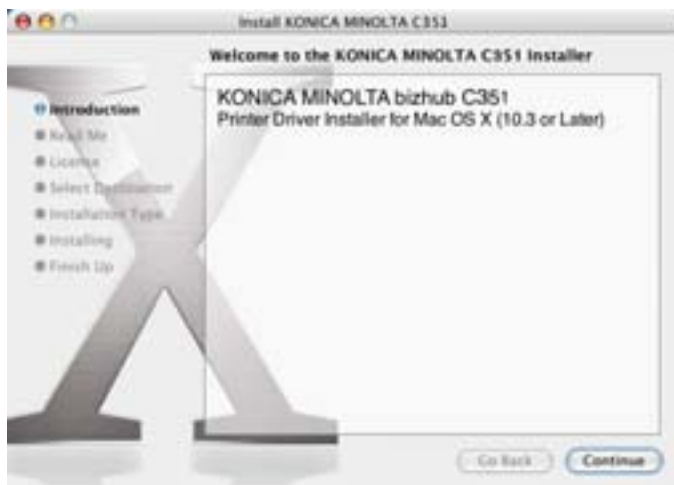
Install KONICA MINOLTA C351

Welcome to the KONICA MINOLTA C351 Installer

Introduction
Read Me
License
Select Destination
Installation Type
Installing
Finish Up

KONICA MINOLTA bizhub C351
Printer Driver Installer for Mac OS X (10.3 or Later)

Go Back
Continue